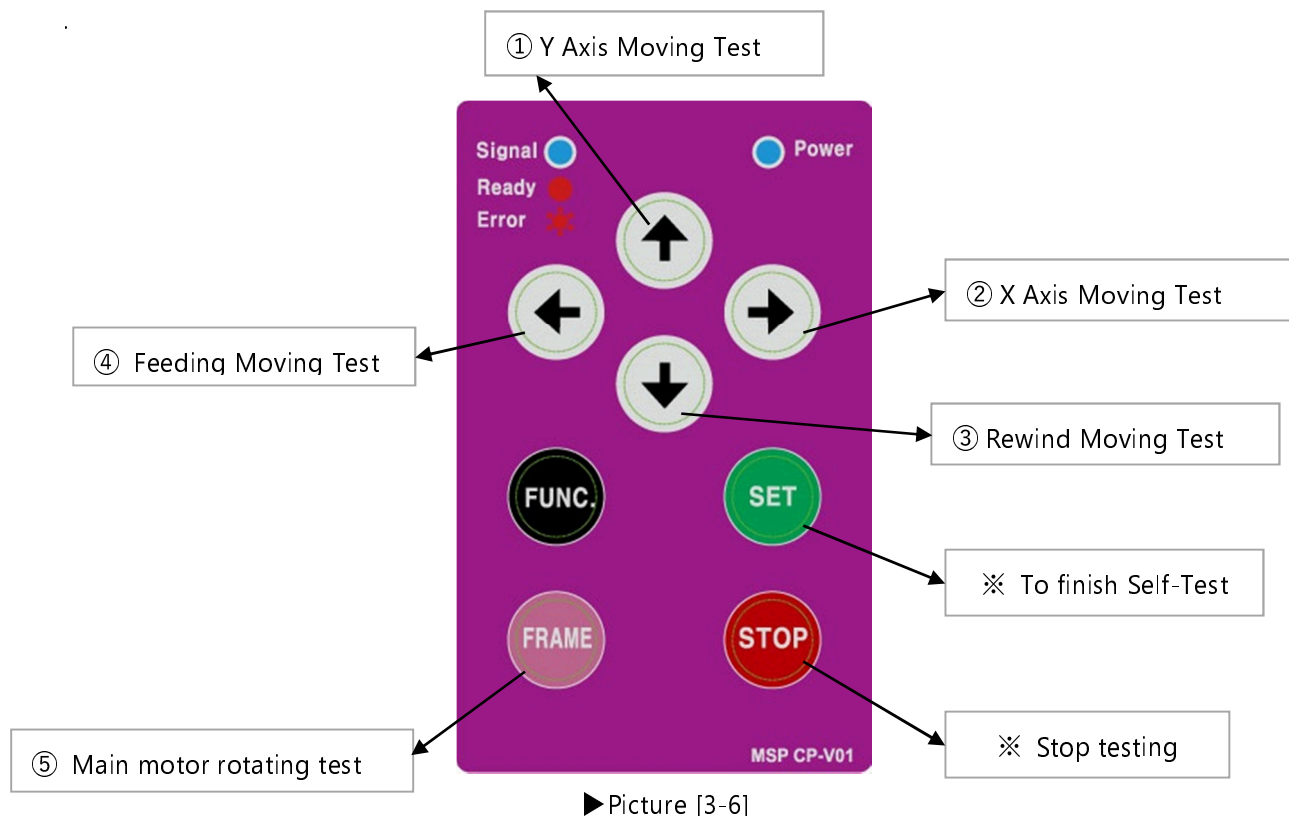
① Y Axis Moving Test

Signal

Power

Ready

Error

② X Axis Moving Test

④ Feeding Moving Test

③ Rewind Moving Test

FUNC.

SET

※ To finish Self-Test

FRAME

STOP

⑤ Main motor rotating test

MSP CP-V01

※ Stop testing

▶Picture [3-6]